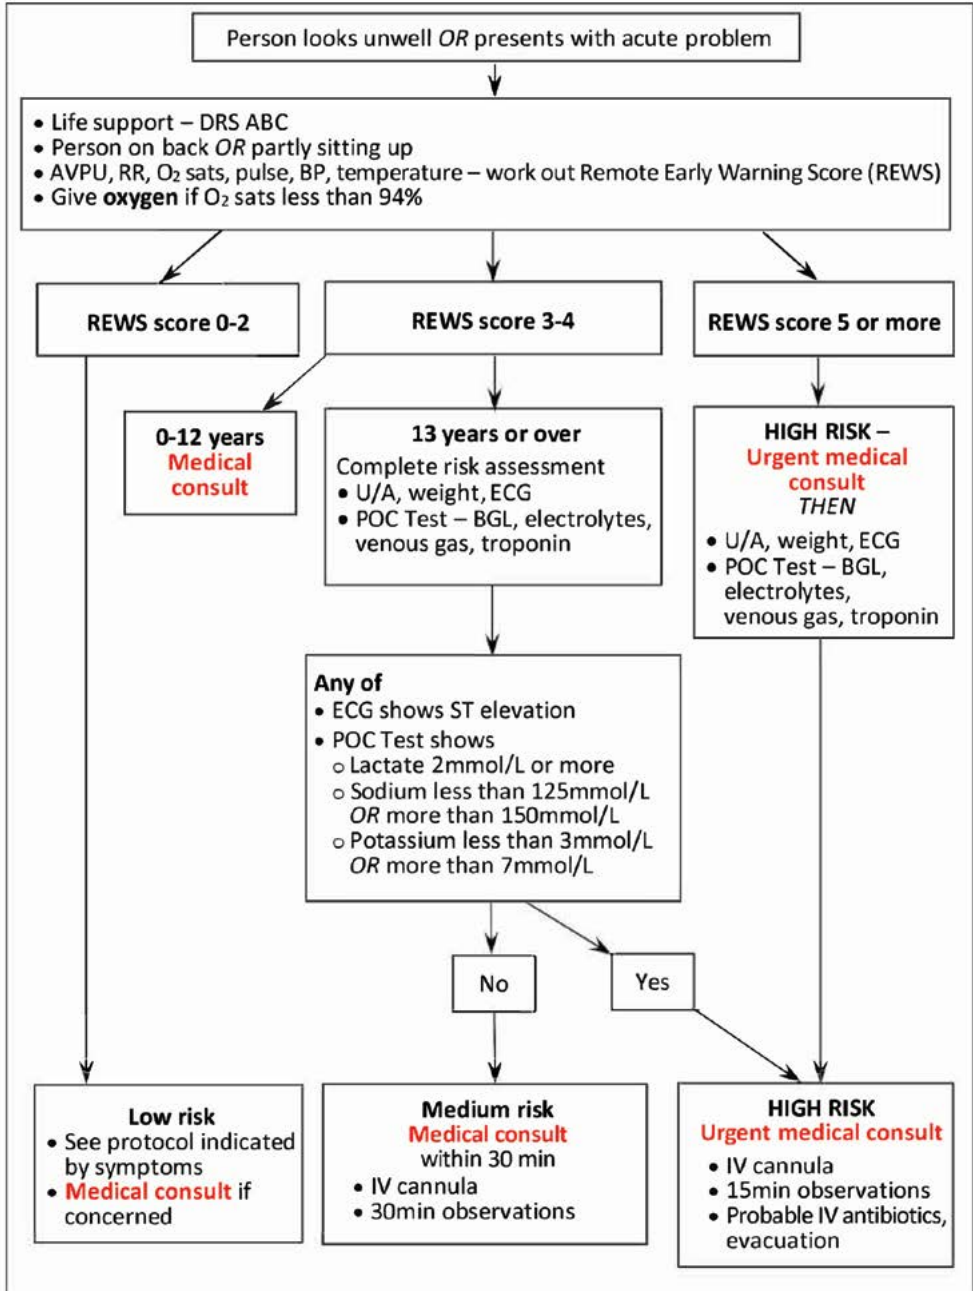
Person looks unwell OR presents with acute problem

• Life support – DRS ABC
• Person on back OR partly sitting up
• AVPU, RR, $O_2$ sats, pulse, BP, temperature – work out Remote Early Warning Score (REWS)
• Give oxygen if $O_2$ sats less than 94%

REWS score 0-2

REWS score 3-4

REWS score 5 or more

0-12 years
Medical consult

13 years or over
Complete risk assessment
• U/A, weight, ECG
• POC Test – BGL, electrolytes, venous gas, troponin

HIGH RISK –
Urgent medical consult
THEN
• U/A, weight, ECG
• POC Test – BGL, electrolytes, venous gas, troponin

Any of
• ECG shows ST elevation
• POC Test shows
○ Lactate 2mmol/L or more
○ Sodium less than 125mmol/L OR more than 150mmol/L
○ Potassium less than 3mmol/L OR more than 7mmol/L

No

Yes

Low risk
• See protocol indicated by symptoms
• Medical consult if concerned

Medium risk
Medical consult within 30 min
• IV cannula
• 30min observations

HIGH RISK
Urgent medical consult
• IV cannula
• 15min observations
• Probable IV antibiotics, evacuation